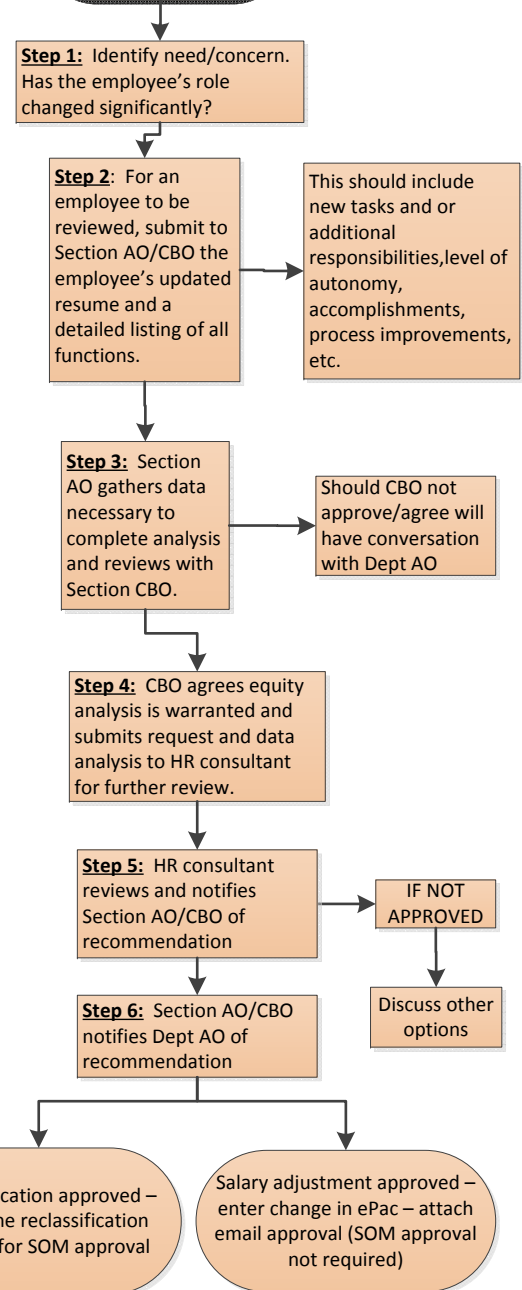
Step 1: Identify need/concern. Has the employee's role changed significantly?

Step 2: For an employee to be reviewed, submit to Section AO/CBO the employee's updated resume and a detailed listing of all functions.

This should include new tasks and or additional responsibilities,level of autonomy, accomplishments, process improvements, etc.

Step 3: Section AO gathers data necessary to complete analysis and reviews with Section CBO.

Should CBO not approve/agree will have conversation with Dept AO

Step 4: CBO agrees equity analysis is warranted and submits request and data analysis to HR consultant for further review.

Step 5: HR consultant reviews and notifies Section AO/CBO of recommendation

IF NOT APPROVED

Discuss other options

Step 6: Section AO/CBO notifies Dept AO of recommendation

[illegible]cation approved – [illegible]he reclassification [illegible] for SOM approval

Salary adjustment approved – enter change in ePac – attach email approval (SOM approval not required)